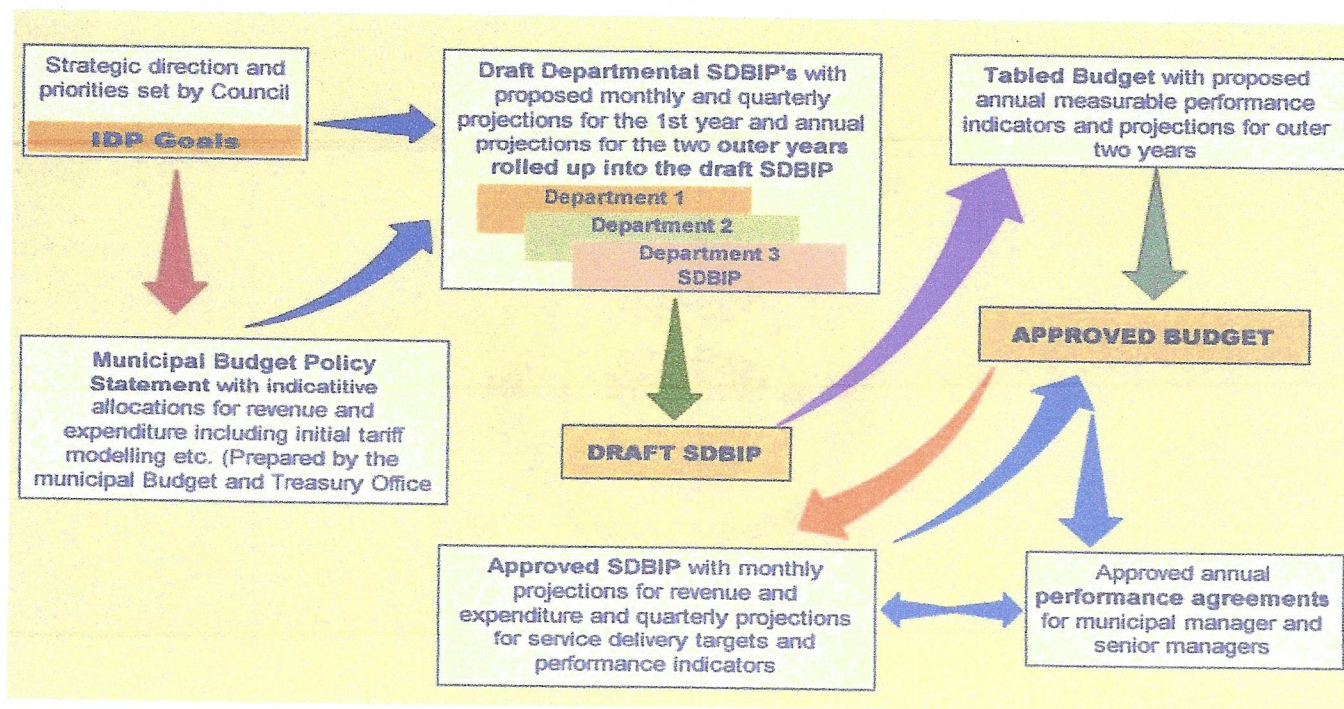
Strategic direction and priorities set by Council

IDP Goals

Draft Departmental SDBIP's with proposed monthly and quarterly projections for the 1st year and annual projections for the two outer years rolled up into the draft SDBIP

Department 1

Department 2

Department 3

SDBIP

Tabled Budget with proposed annual measurable performance indicators and projections for outer two years

Municipal Budget Policy Statement with indicatitive allocations for revenue and expenditure including initial tariff modelling etc. (Prepared by the municipal Budget and Treasury Office

APPROVED BUDGET

DRAFT SDBIP

Approved SDBIP with monthly projections for revenue and expenditure and quarterly projections for service delivery targets and performance indicators

Approved annual performance agreements for municipal manager and senior managers